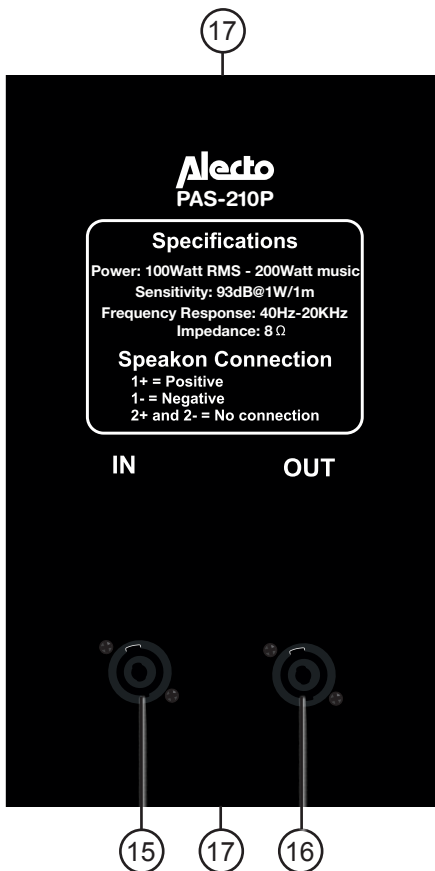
17

Alecto
PAS-210P

Specifications
Power: 100Watt RMS - 200Watt music
Sensitivity: 93dB@1W/1m
Frequency Response: 40Hz-20KHz
Impedance: 8 $\Omega$

Speakon Connection
1+ = Positive
1- = Negative
2+ and 2- = No connection

IN

OUT

15

17

16